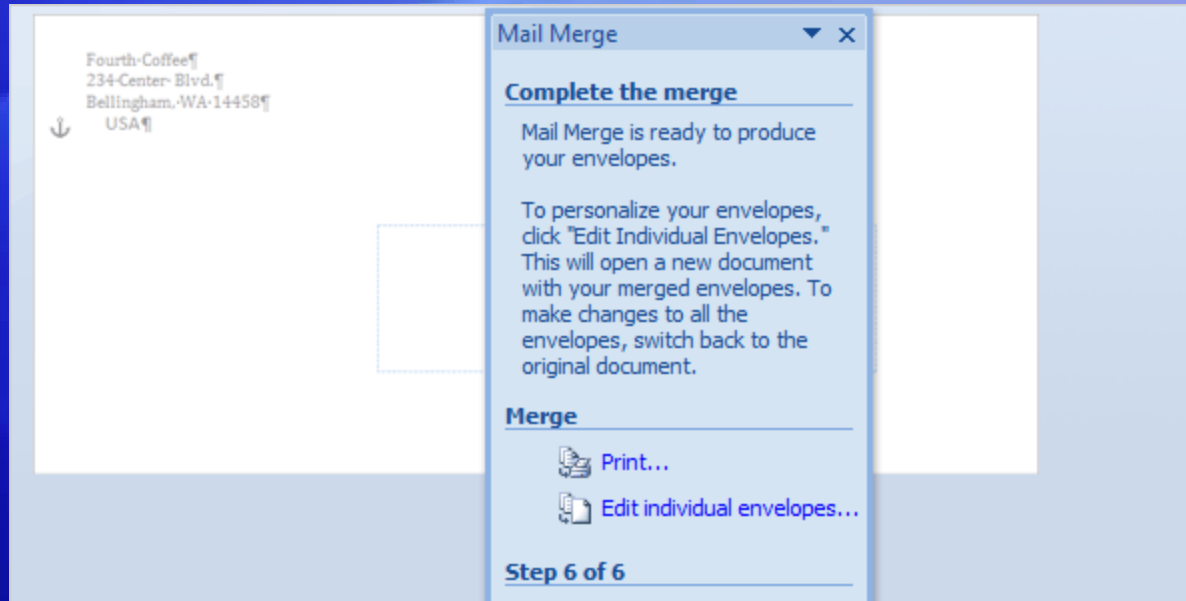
Fourth·Coffee¶
234·Center·Blvd.¶
Bellingham,·WA·14458¶
USA¶

Mail Merge

Complete the merge

Mail Merge is ready to produce your envelopes.

To personalize your envelopes, click "Edit Individual Envelopes." This will open a new document with your merged envelopes. To make changes to all the envelopes, switch back to the original document.

Merge

Print...

Edit individual envelopes...

Step 6 of 6